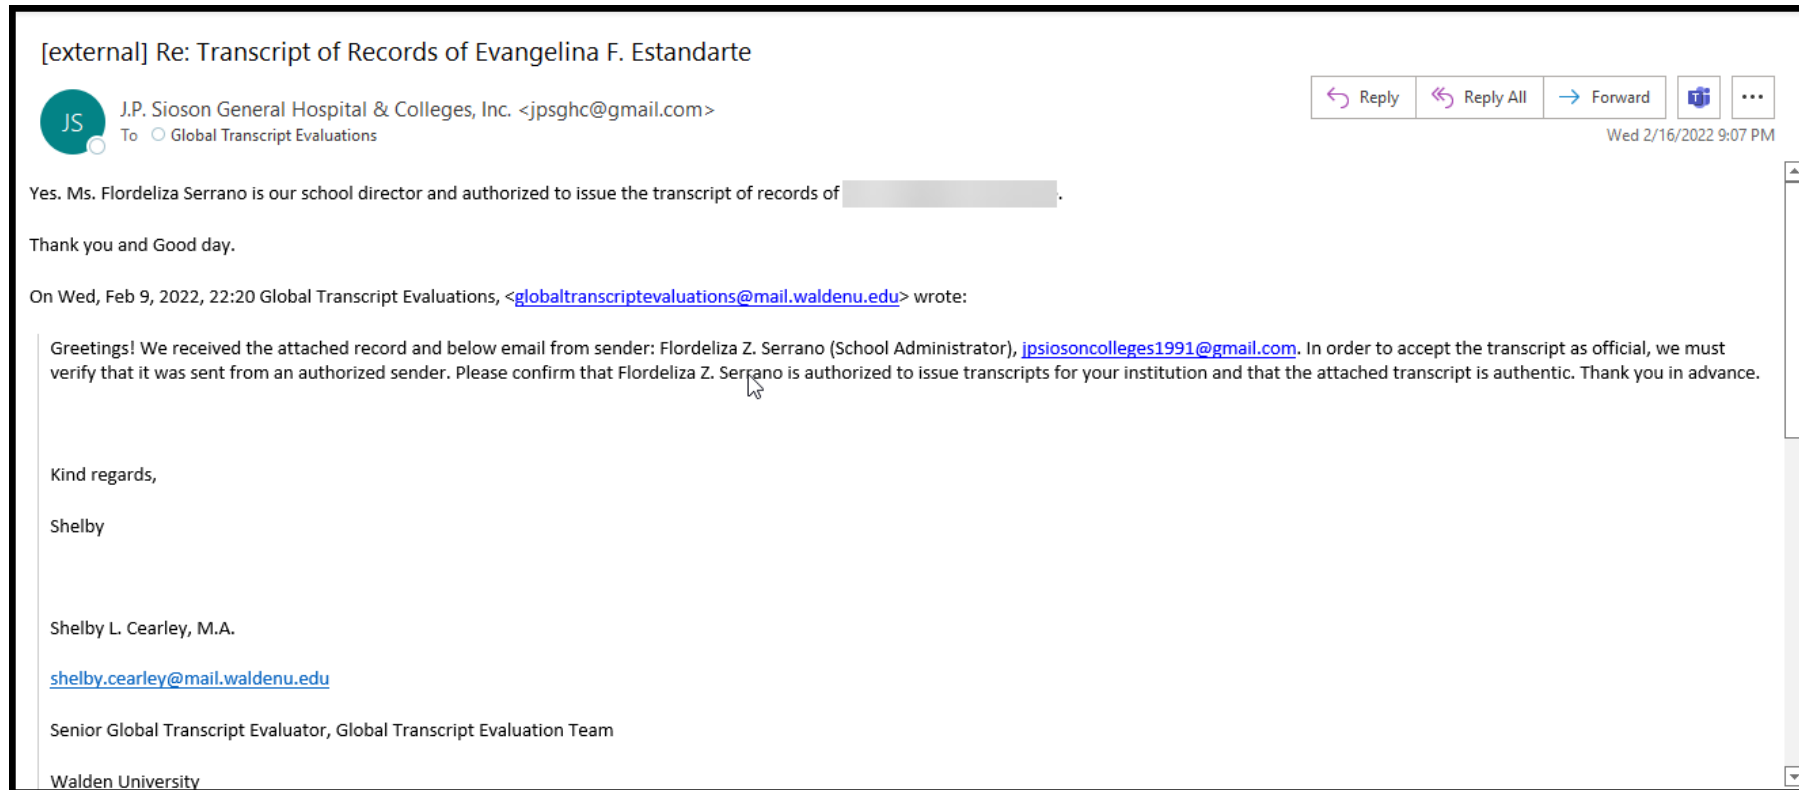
[external] Re: Transcript of Records of Evangelina F. Estandarte

JS

J.P. Sioson General Hospital & Colleges, Inc. <jpsghc@gmail.com>
To Global Transcript Evaluations

Reply Reply All Forward ...

Wed 2/16/2022 9:07 PM

Yes. Ms. Flordeliza Serrano is our school director and authorized to issue the transcript of records of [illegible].

Thank you and Good day.

On Wed, Feb 9, 2022, 22:20 Global Transcript Evaluations, <globaltranscriptevaluations@mail.waldenu.edu> wrote:

Greetings! We received the attached record and below email from sender: Flordeliza Z. Serrano (School Administrator), jpsiosoncolleges1991@gmail.com. In order to accept the transcript as official, we must verify that it was sent from an authorized sender. Please confirm that Flordeliza Z. Serrano is authorized to issue transcripts for your institution and that the attached transcript is authentic. Thank you in advance.

Kind regards,

Shelby

Shelby L. Cearley, M.A.

shelby.cearley@mail.waldenu.edu

Senior Global Transcript Evaluator, Global Transcript Evaluation Team

Walden University